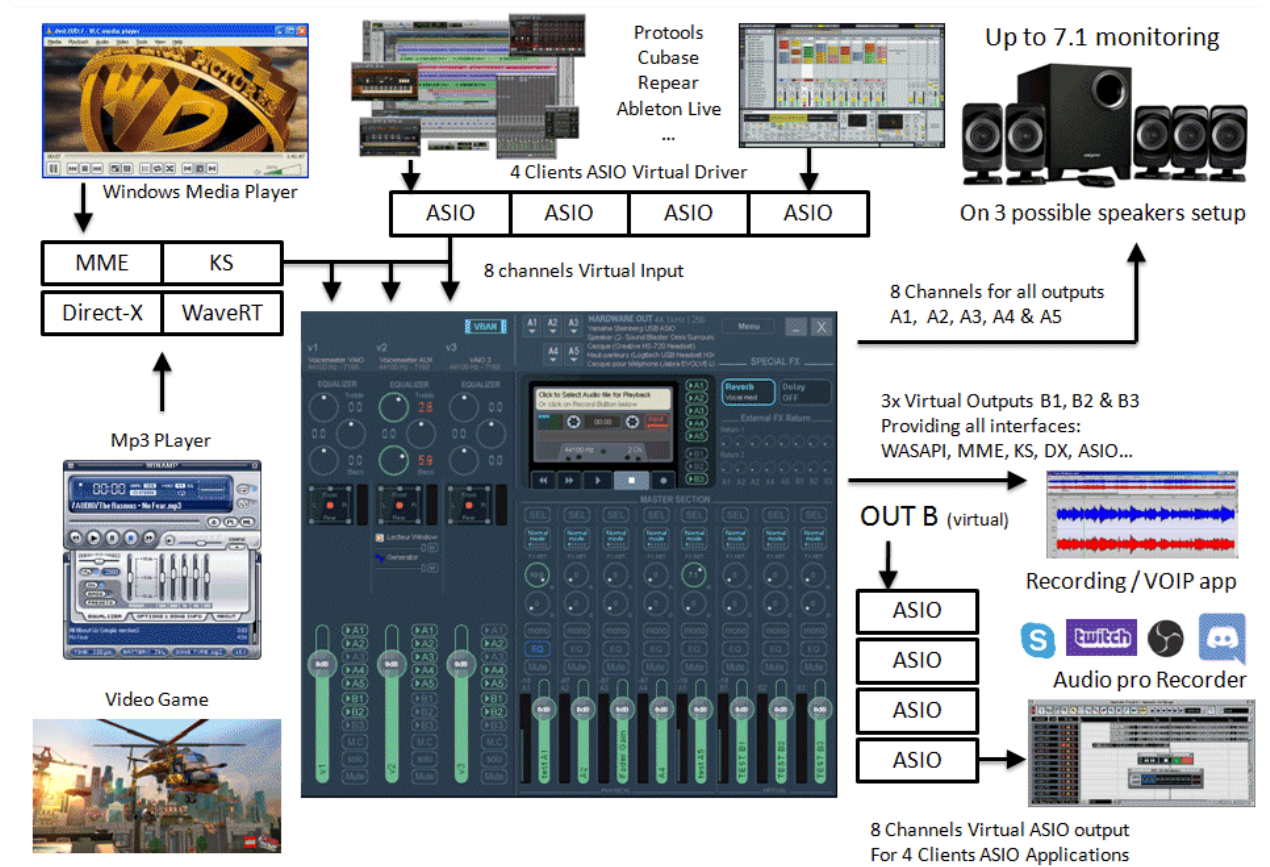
Windows Media Player

Protools
Cubase
Repear
Ableton Live
...

Up to 7.1 monitoring

4 Clients ASIO Virtual Driver

| ASIO | ASIO | ASIO | ASIO |
|---|---|---|---|

On 3 possible speakers setup

| MME | KS |
|---|---|
| Direct-X | WaveRT |

8 channels Virtual Input

8 Channels for all outputs
A1, A2, A3, A4 & A5

Mp3 PLayer

VBAN

HARDWARE OUT

Menu

SPECIAL FX

Reverb

Delay
OFF

External FX Return

EQUALIZER

Click to Select Audio file for Playback
Or click on Record Button below

MASTER SECTION

3x Virtual Outputs B1, B2 & B3
Providing all interfaces:
WASAPI, MME, KS, DX, ASIO...

OUT B (virtual)

Recording / VOIP app

ASIO
ASIO
ASIO
ASIO

Video Game

Audio pro Recorder

8 Channels Virtual ASIO output
For 4 Clients ASIO Applications